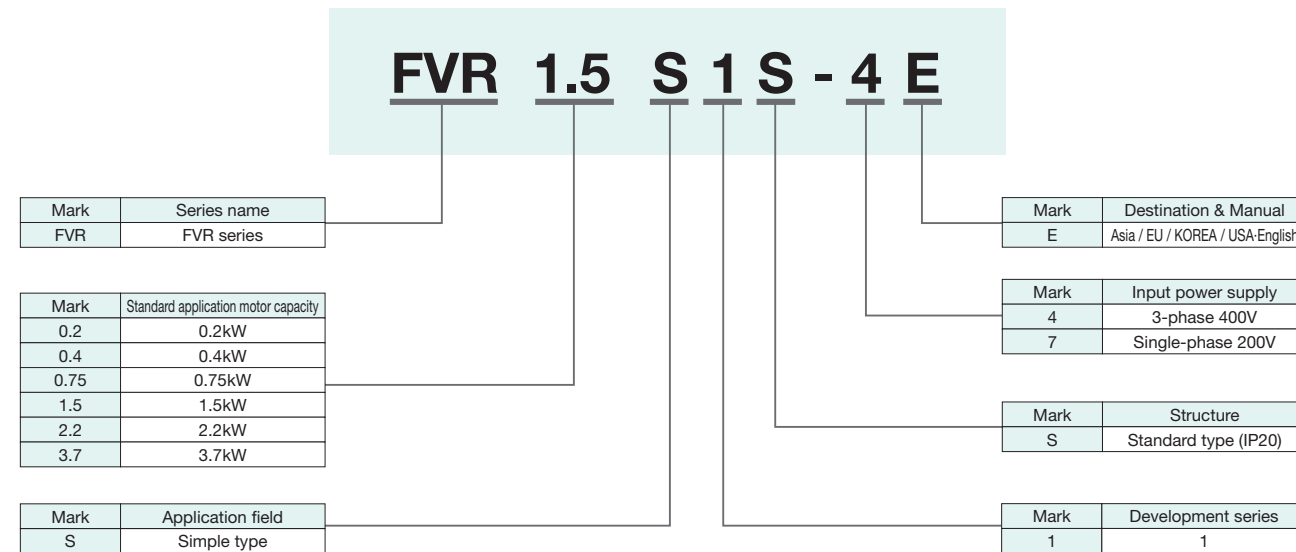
FVR 1.5 S 1 S - 4 E

| Mark | Series name |
|---|---|
| FVR | FVR series |

| Mark | Standard application motor capacity |
|---|---|
| 0.2 | 0.2kW |
| 0.4 | 0.4kW |
| 0.75 | 0.75kW |
| 1.5 | 1.5kW |
| 2.2 | 2.2kW |
| 3.7 | 3.7kW |

| Mark | Application field |
|---|---|
| S | Simple type |

| Mark | Destination & Manual |
|---|---|
| E | Asia / EU / KOREA / USA·English |

| Mark | Input power supply |
|---|---|
| 4 | 3-phase 400V |
| 7 | Single-phase 200V |

| Mark | Structure |
|---|---|
| S | Standard type (IP20) |

| Mark | Development series |
|---|---|
| 1 | 1 |